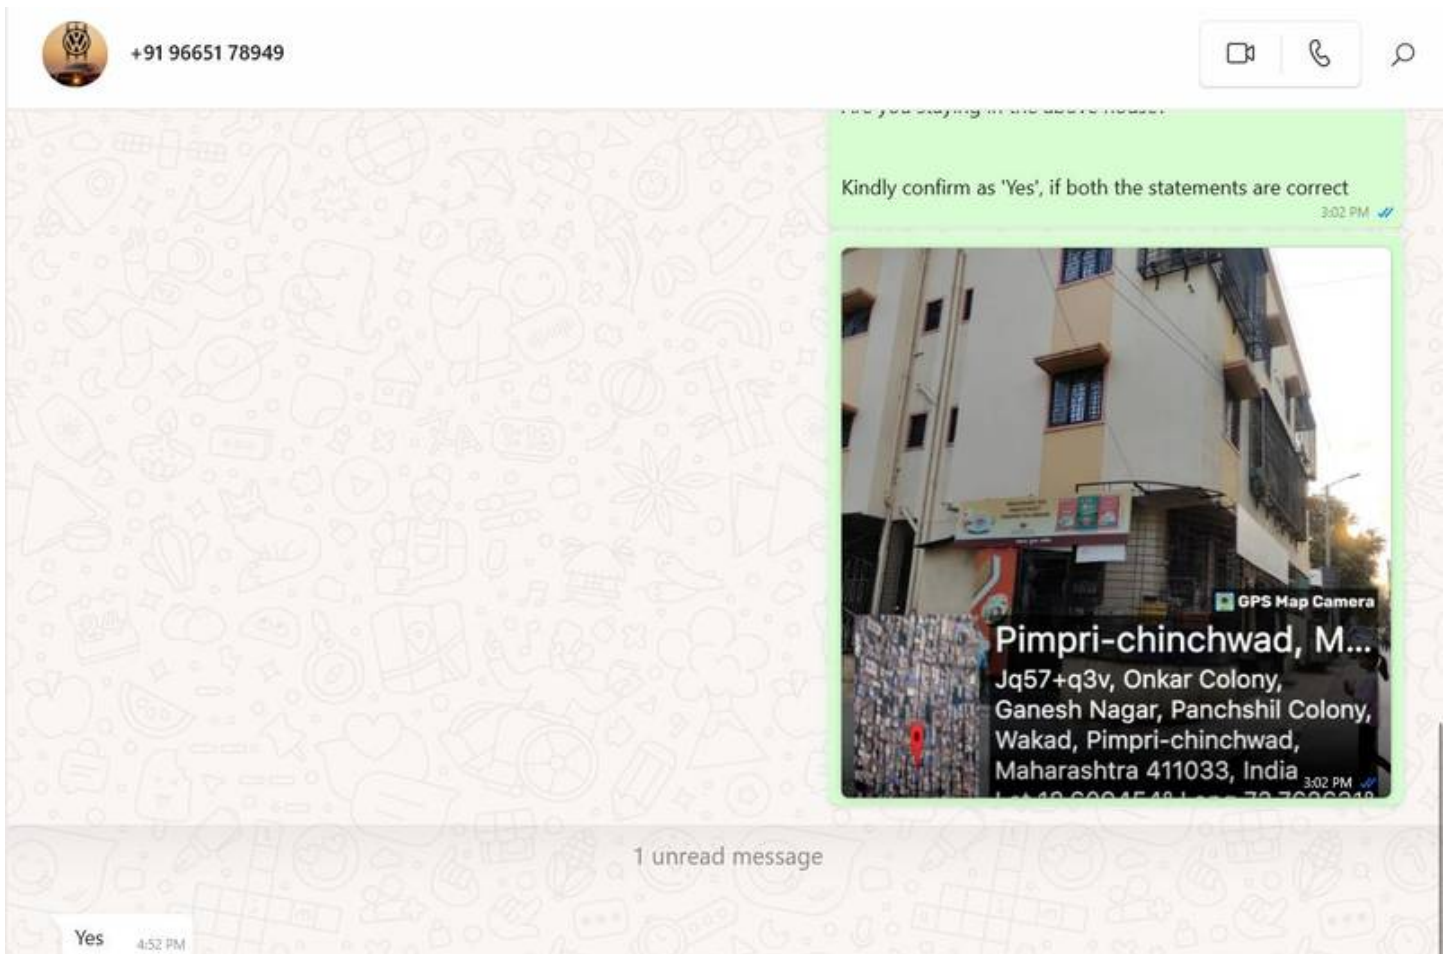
+91 96651 78949

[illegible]

Kindly confirm as 'Yes', if both the statements are correct
3:02 PM

GPS Map Camera
Pimpri-chinchwad, M...
Jq57+q3v, Onkar Colony, Ganesh Nagar, Panchshil Colony, Wakad, Pimpri-chinchwad, Maharashtra 411033, India
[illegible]
3:02 PM

1 unread message

Yes 4:52 PM